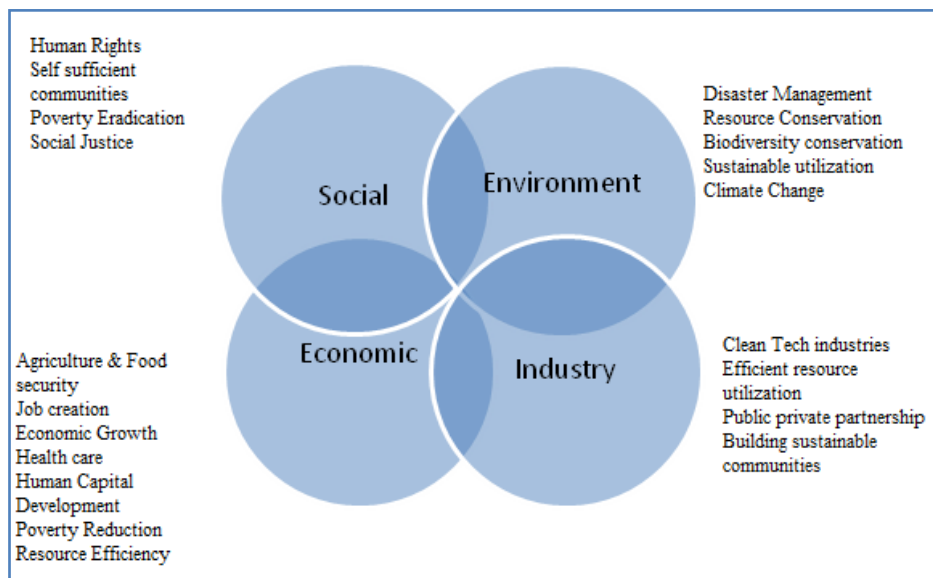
Human Rights
Self sufficient communities
Poverty Eradication
Social Justice

Social

Environment

Disaster Management
Resource Conservation
Biodiversity conservation
Sustainable utilization
Climate Change

Agriculture & Food security
Job creation
Economic Growth
Health care
Human Capital Development
Poverty Reduction
Resource Efficiency

Economic

Industry

Clean Tech industries
Efficient resource utilization
Public private partnership
Building sustainable communities